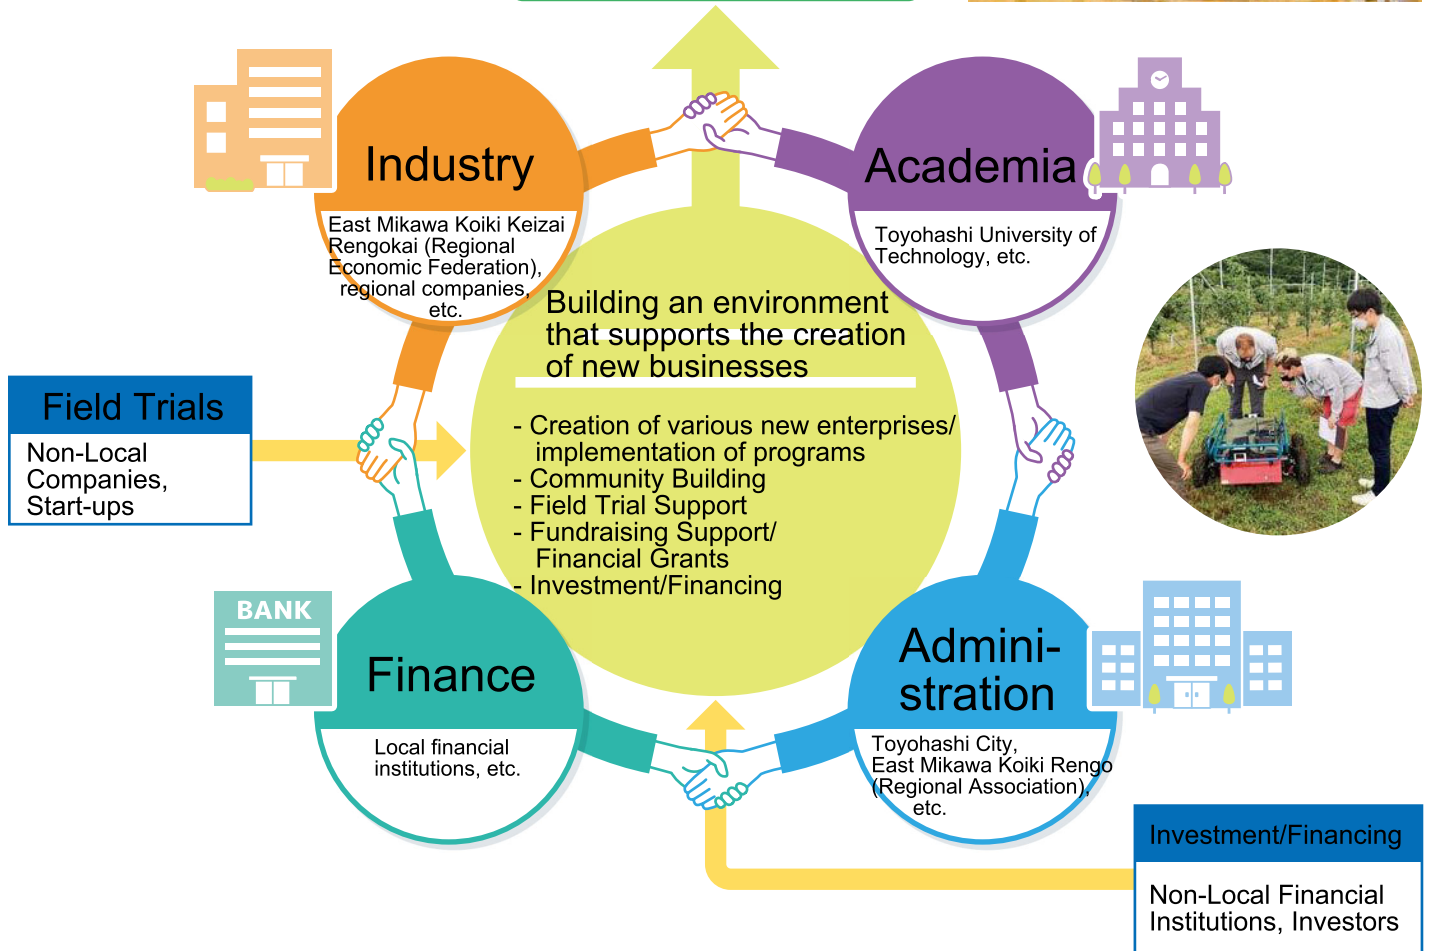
Industry

East Mikawa Koiki Keizai Rengokai (Regional Economic Federation), regional companies, etc.

Academia

Toyohashi University of Technology, etc.

Building an environment that supports the creation of new businesses

- Creation of various new enterprises/ implementation of programs
- Community Building
- Field Trial Support
- Fundraising Support/ Financial Grants
- Investment/Financing

Field Trials

Non-Local Companies, Start-ups

BANK

Finance

Local financial institutions, etc.

Administration

Toyohashi City, East Mikawa Koiki Rengo (Regional Association), etc.

Investment/Financing

Non-Local Financial Institutions, Investors